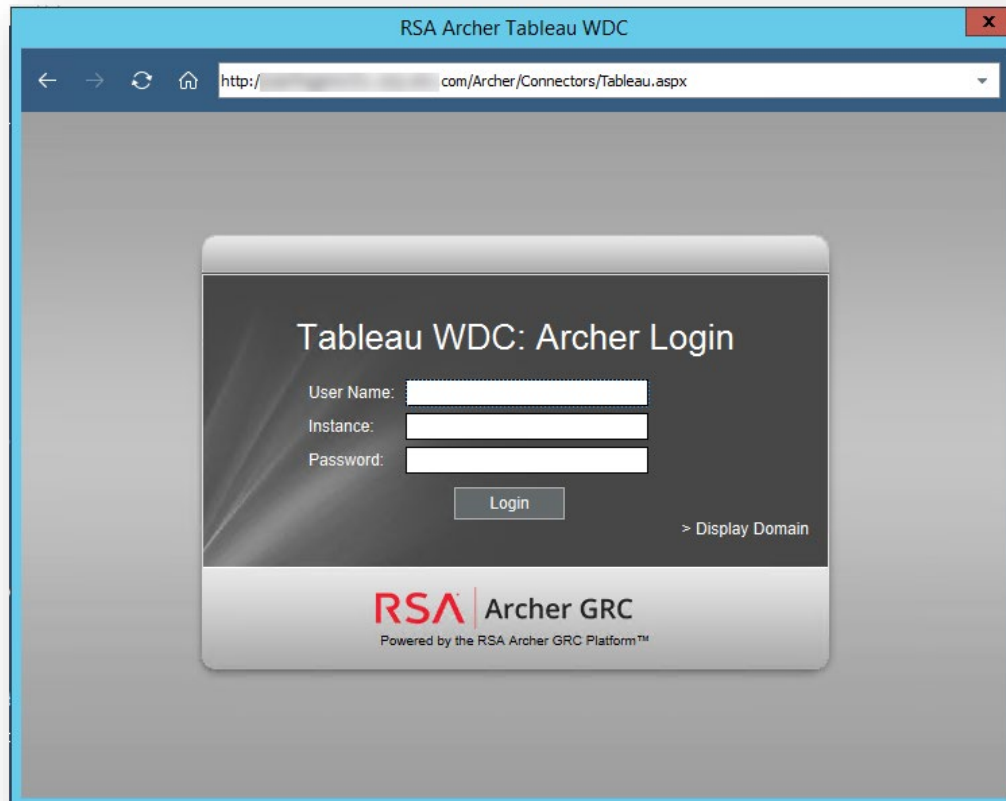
RSA Archer Tableau WDC

x

http:/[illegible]com/Archer/Connectors/Tableau.aspx

Tableau WDC: Archer Login

User Name:

Instance:

Password:

Login

> Display Domain

RSA Archer GRC

Powered by the RSA Archer GRC Platform™